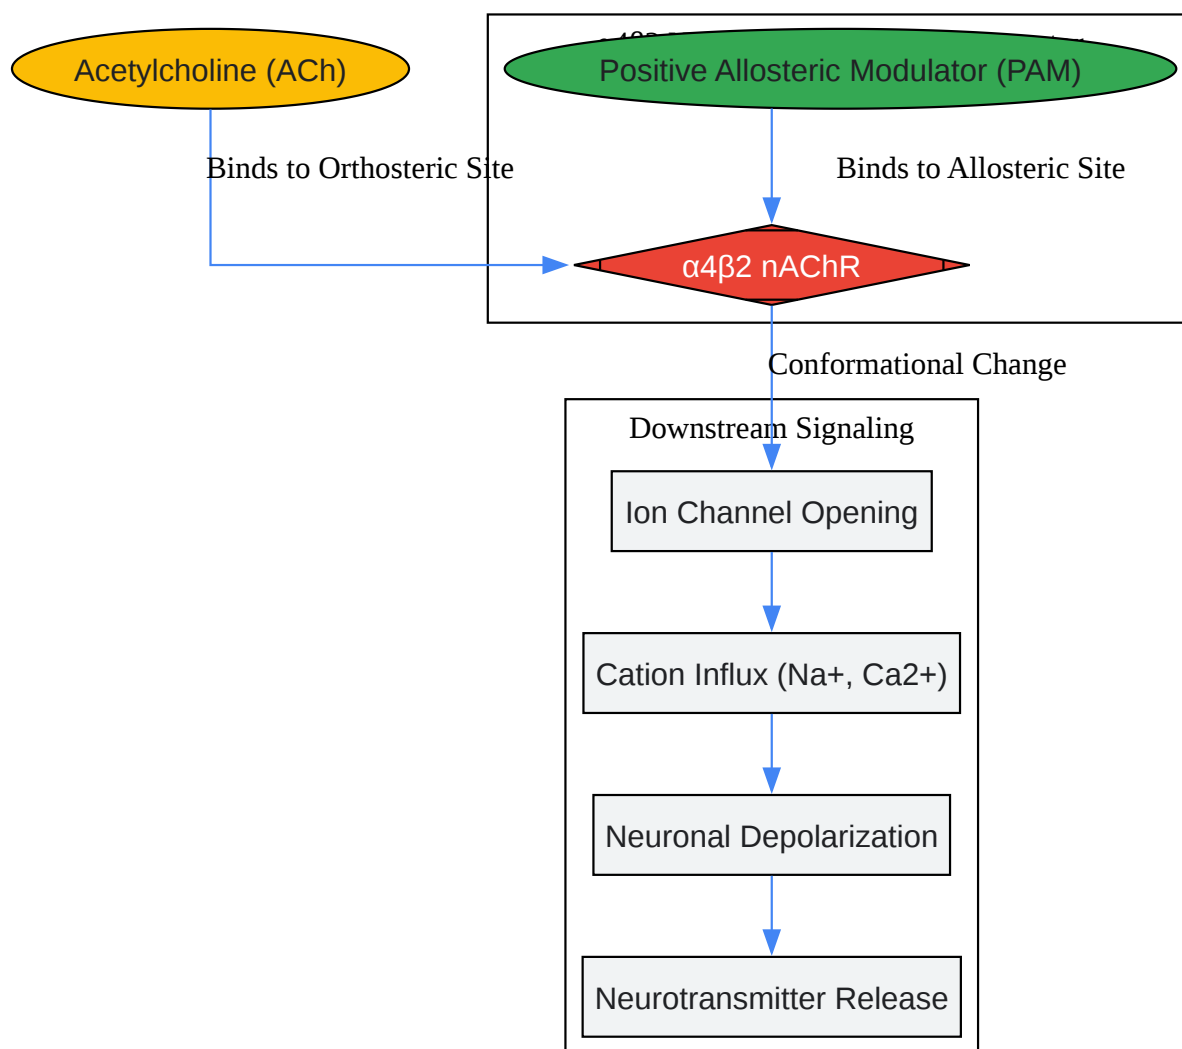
Acetylcholine (ACh)

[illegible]

Positive Allosteric Modulator (PAM)

Binds to Orthosteric Site

Binds to Allosteric Site

α4β2 nAChR

Conformational Change

Downstream Signaling

Ion Channel Opening

Cation Influx (Na+, Ca2+)

Neuronal Depolarization

Neurotransmitter Release